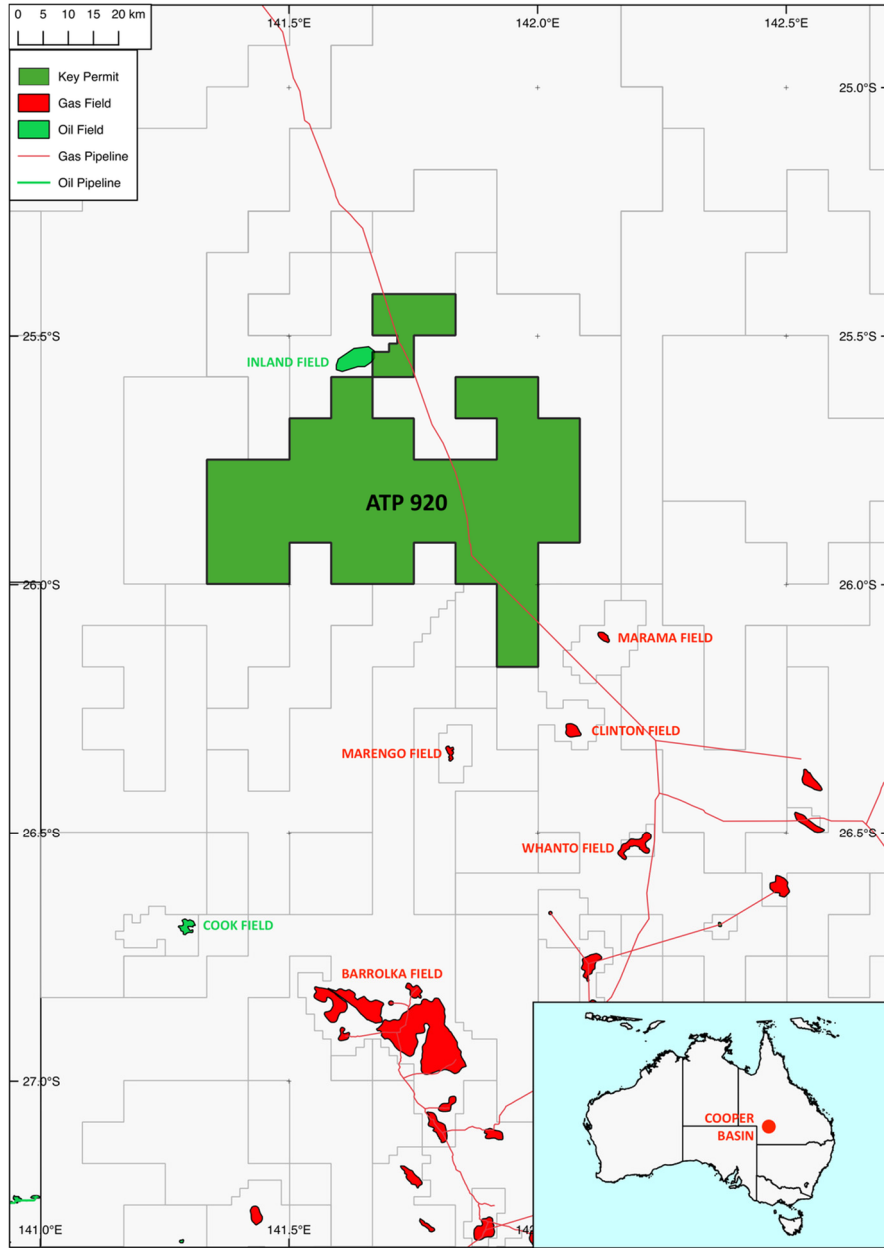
0 5 10 15 20 km

Key Permit
Gas Field
Oil Field
Gas Pipeline
Oil Pipeline

141.5°E
142.0°E
142.5°E

25.0°S
25.5°S
25.5°S
26.0°S
26.0°S
26.5°S
26.5°S
27.0°S

INLAND FIELD

ATP 920

MARAMA FIELD
CLINTON FIELD
MARENGO FIELD
WHANTO FIELD
COOK FIELD
BARROLKA FIELD

COOPER BASIN

141.0°E
141.5°E
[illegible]